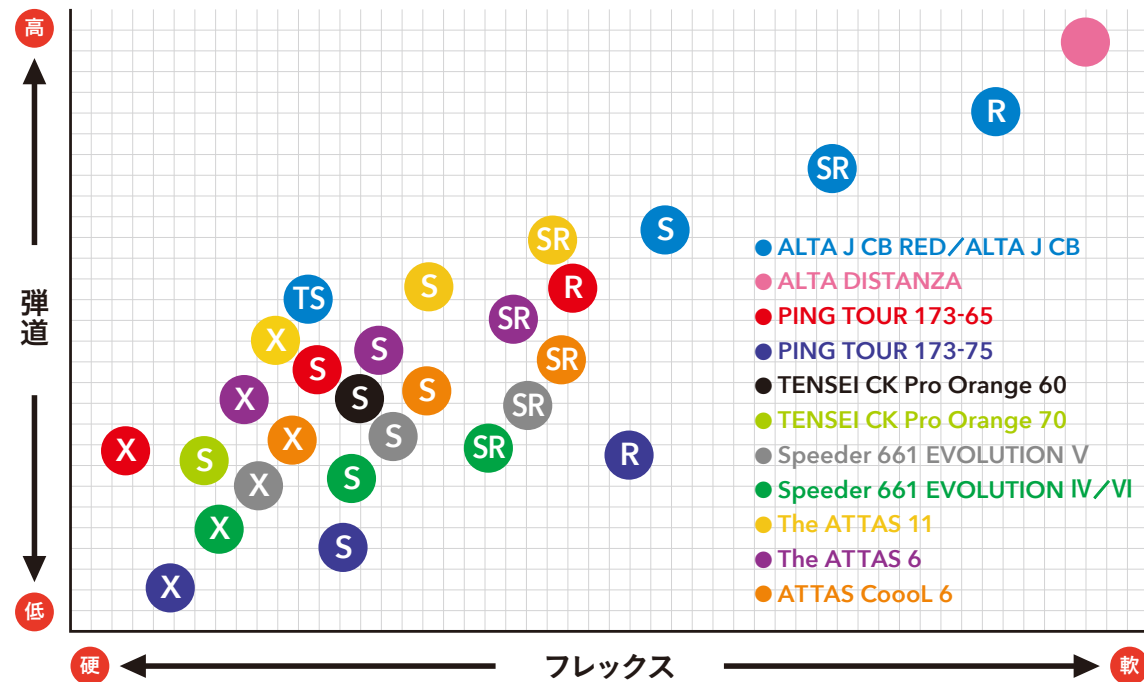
高

弾道

低

R
SR
S
SR
R
S
TS
SR
X
S
SR
S
S
X
S
SR
X
S
X
SR
R
S
S
X
S
X
S
X

ALTA J CB RED／ALTA J CB
ALTA DISTANZA
PING TOUR 173-65
PING TOUR 173-75
TENSEI CK Pro Orange 60
TENSEI CK Pro Orange 70
Speeder 661 EVOLUTION V
Speeder 661 EVOLUTION Ⅳ／Ⅵ
The ATTAS 11
The ATTAS 6
ATTAS CoooL 6

硬
フレックス
軟